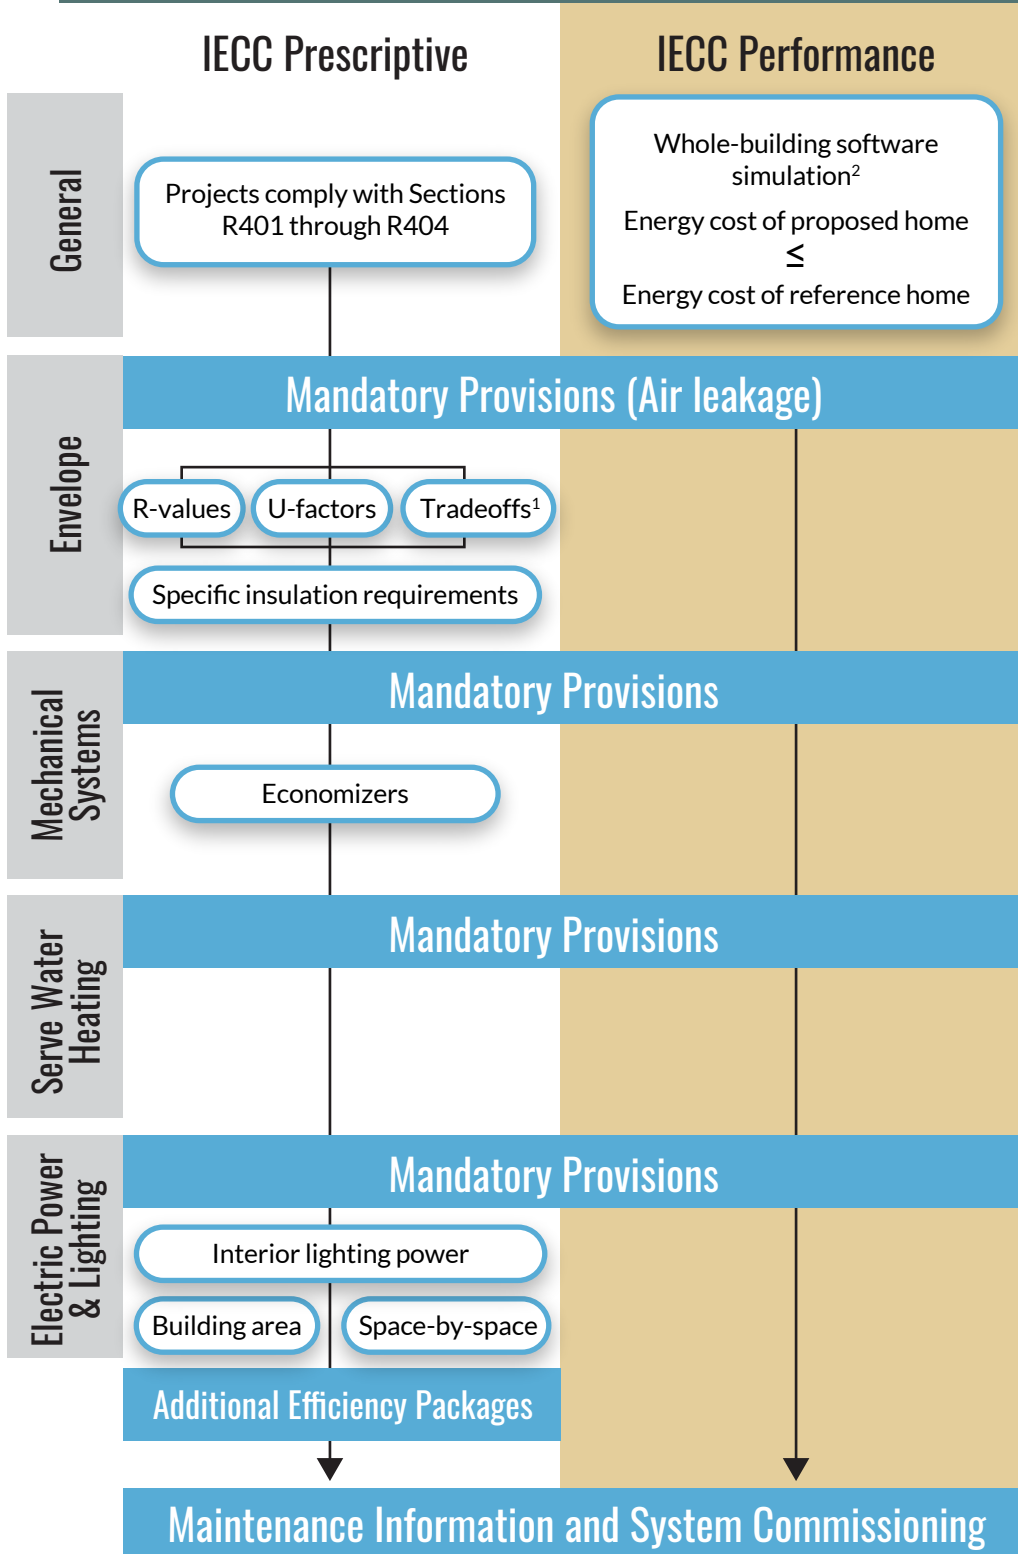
IECC Prescriptive

IECC Performance

General

Projects comply with Sections R401 through R404

Whole-building software simulation$^2$

Energy cost of proposed home
$\leq$
Energy cost of reference home

Envelope

Mandatory Provisions (Air leakage)

R-values

U-factors

Tradeoffs$^1$

Specific insulation requirements

Mechanical Systems

Mandatory Provisions

Economizers

Serve Water Heating

Mandatory Provisions

Electric Power & Lighting

Mandatory Provisions

Interior lighting power

Building area

Space-by-space

Additional Efficiency Packages

Maintenance Information and System Commissioning